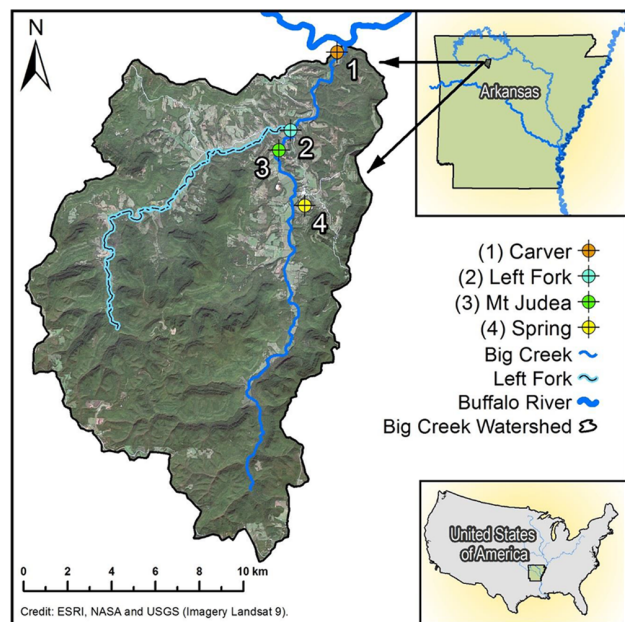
N

1
2
3
4

Arkansas

(1) Carver
(2) Left Fork
(3) Mt Judea
(4) Spring
Big Creek
Left Fork
Buffalo River
Big Creek Watershed

United States of America

0 2 4 6 8 10 km

Credit: ESRI, NASA and USGS (Imagery Landsat 9).